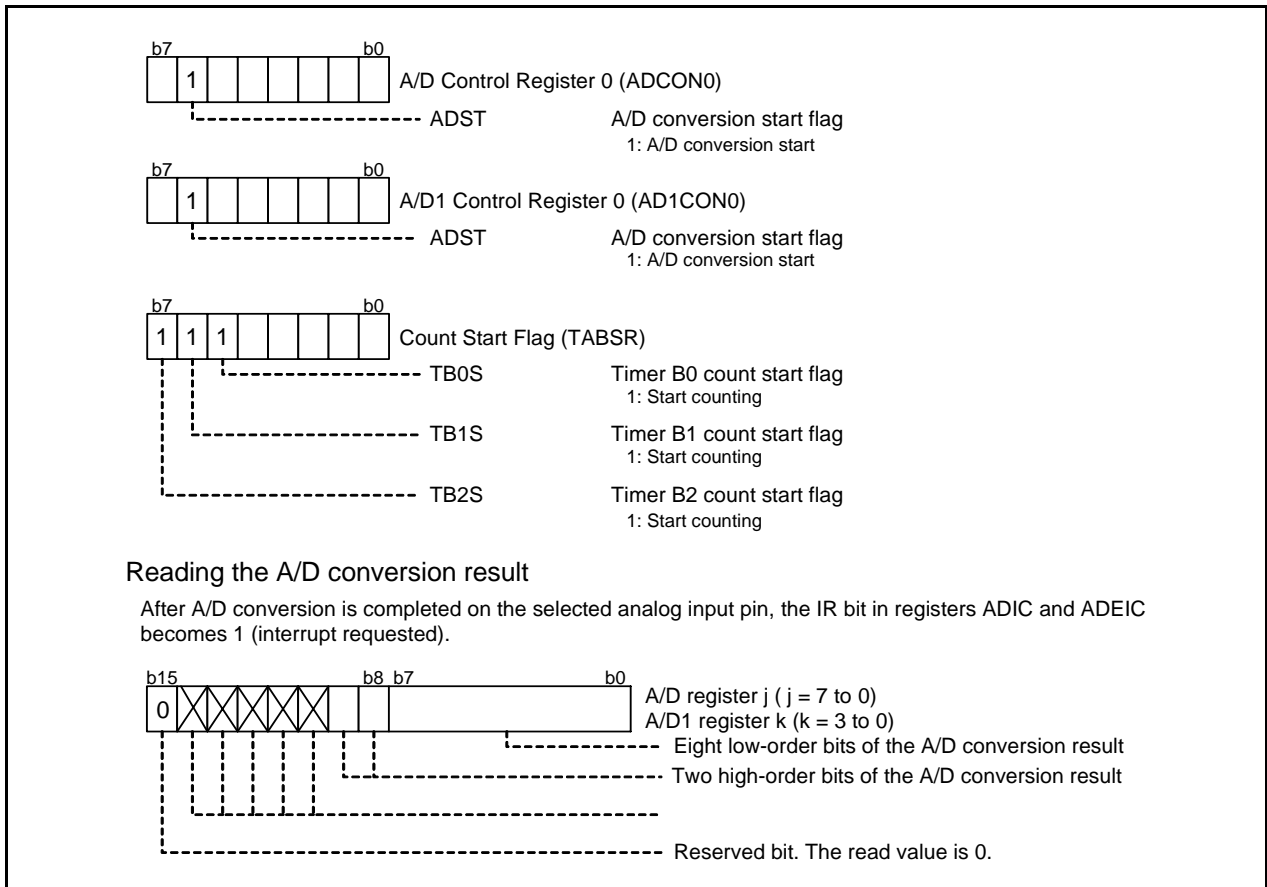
b7 b0
1
A/D Control Register 0 (ADCON0)
ADST A/D conversion start flag
1: A/D conversion start

b7 b0
1
A/D1 Control Register 0 (AD1CON0)
ADST A/D conversion start flag
1: A/D conversion start

b7 b0
1 1 1
Count Start Flag (TABSR)
TB0S Timer B0 count start flag
1: Start counting
TB1S Timer B1 count start flag
1: Start counting
TB2S Timer B2 count start flag
1: Start counting

Reading the A/D conversion result

After A/D conversion is completed on the selected analog input pin, the IR bit in registers ADIC and ADEIC becomes 1 (interrupt requested).

b15 b8 b7 b0
0
A/D register j ( j = 7 to 0)
A/D1 register k (k = 3 to 0)
Eight low-order bits of the A/D conversion result
Two high-order bits of the A/D conversion result
Reserved bit. The read value is 0.